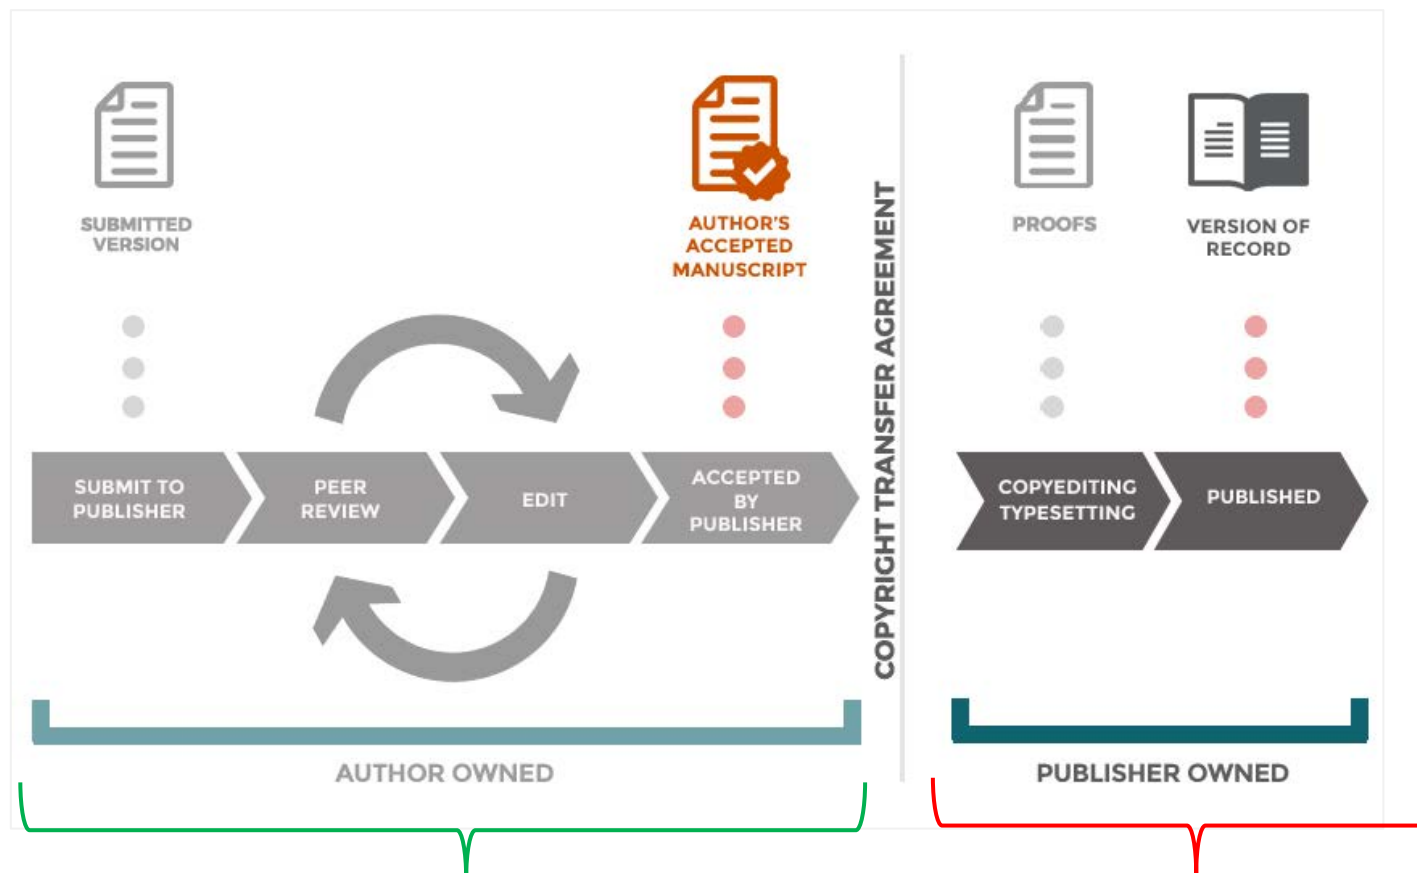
SUBMITTED VERSION

AUTHOR'S ACCEPTED MANUSCRIPT

COPYRIGHT TRANSFER AGREEMENT

PROOFS

VERSION OF RECORD

SUBMIT TO PUBLISHER

PEER REVIEW

EDIT

ACCEPTED BY PUBLISHER

COPYEDITING TYPESETTING

PUBLISHED

AUTHOR OWNED

PUBLISHER OWNED